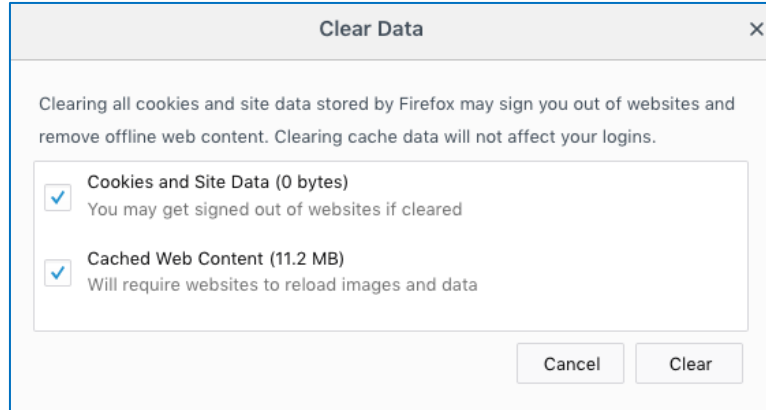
Clear Data

×

Clearing all cookies and site data stored by Firefox may sign you out of websites and remove offline web content. Clearing cache data will not affect your logins.

Cookies and Site Data (0 bytes)
You may get signed out of websites if cleared

Cached Web Content (11.2 MB)
Will require websites to reload images and data

Cancel

Clear